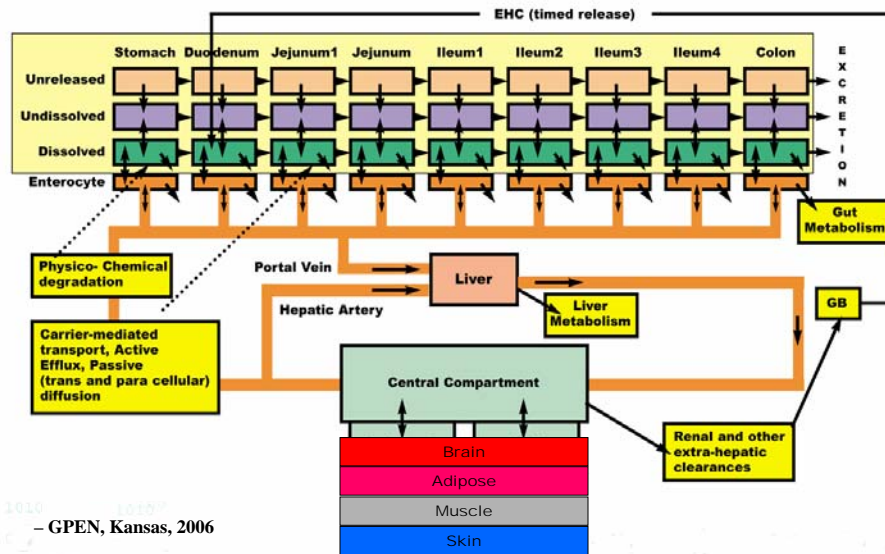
EHC (timed release)

Stomach Duodenum Jejunum1 Jejunum Ileum1 Ileum2 Ileum3 Ileum4 Colon

Unreleased

Undissolved

Dissolved

Enterocyte

EXCRETION

Gut Metabolism

Physico- Chemical degradation

Portal Vein

Liver

Hepatic Artery

Liver Metabolism

GB

Carrier-mediated transport, Active Efflux, Passive (trans and para cellular) diffusion

Central Compartment

Renal and other extra-hepatic clearances

Brain

Adipose

Muscle

Skin

– GPEN, Kansas, 2006